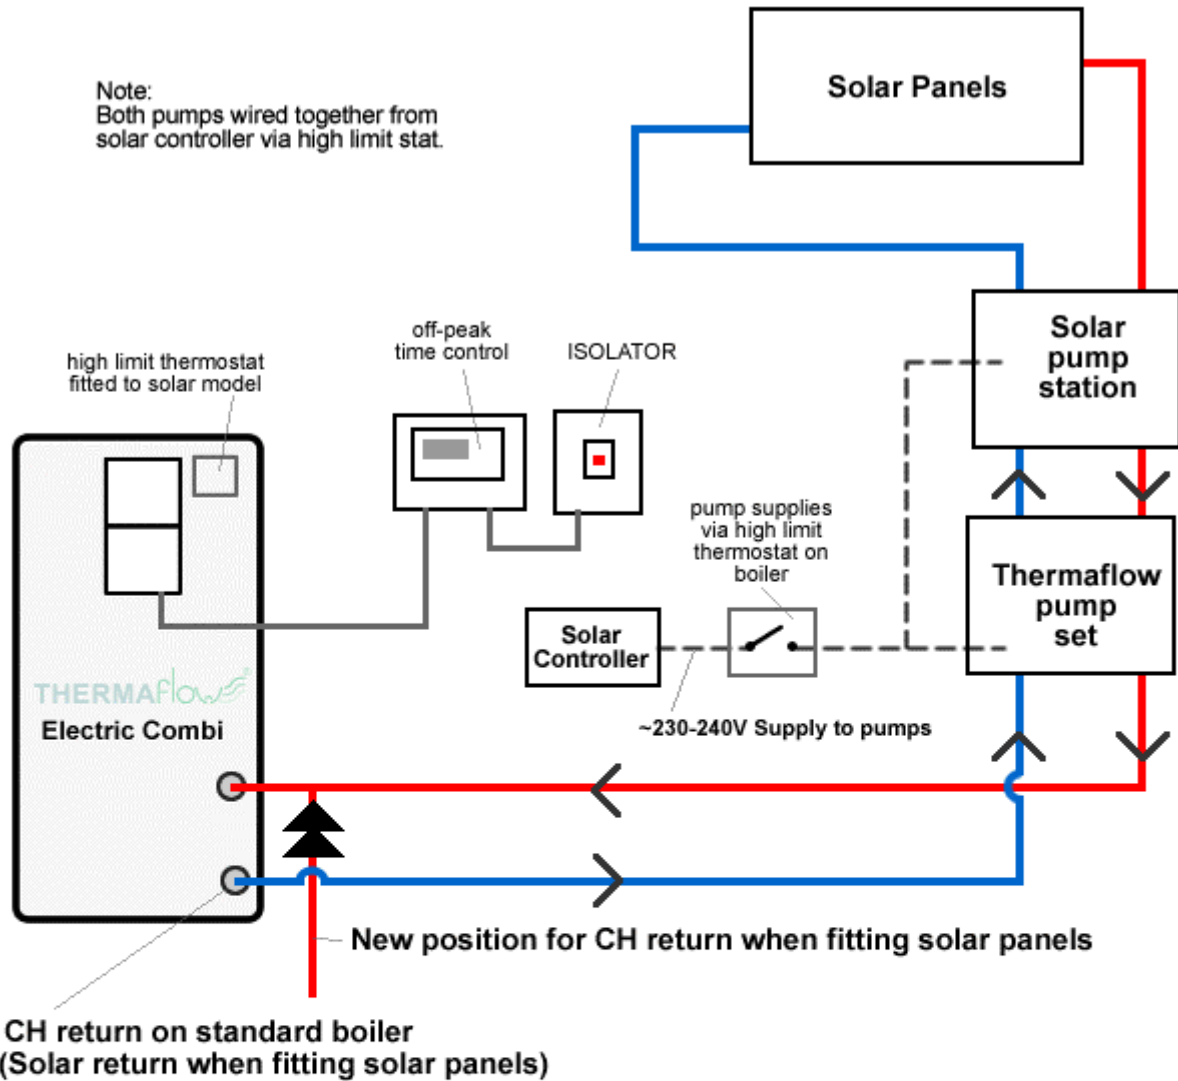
Note:
Both pumps wired together from solar controller via high limit stat.

Solar Panels

Solar pump station

high limit thermostat fitted to solar model

off-peak time control

ISOLATOR

pump supplies via high limit thermostat on boiler

Thermaflow pump set

Solar Controller

THERMAflow

Electric Combi

~230-240V Supply to pumps

New position for CH return when fitting solar panels

CH return on standard boiler
(Solar return when fitting solar panels)